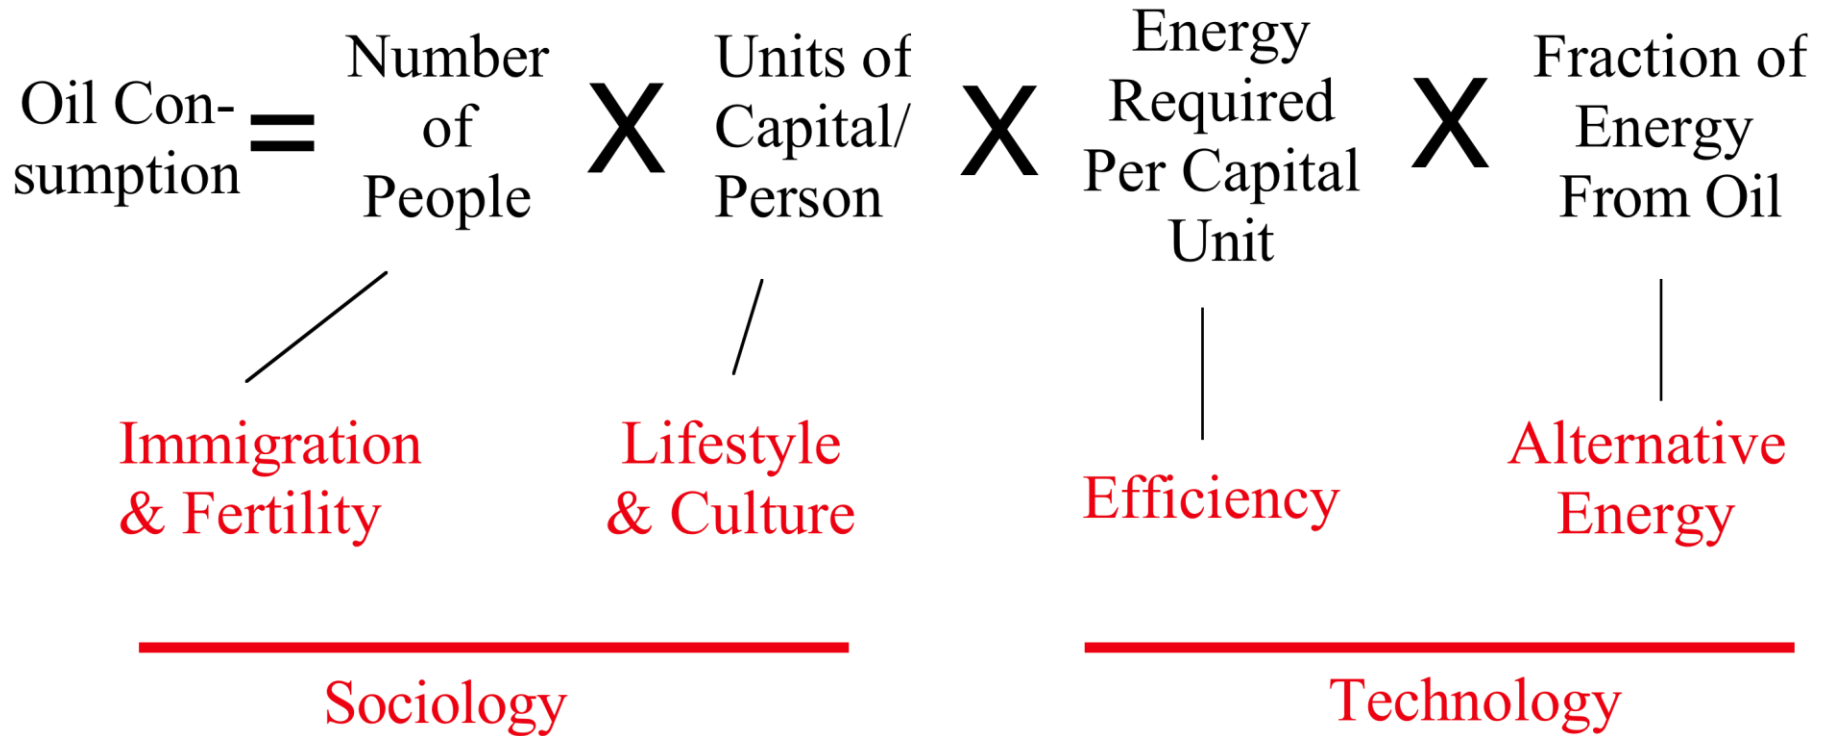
Oil Consumption = Number of People X Units of Capital/ Person X Energy Required Per Capital Unit X Fraction of Energy From Oil

Immigration & Fertility

Lifestyle & Culture

Efficiency

Alternative Energy

Sociology

Technology